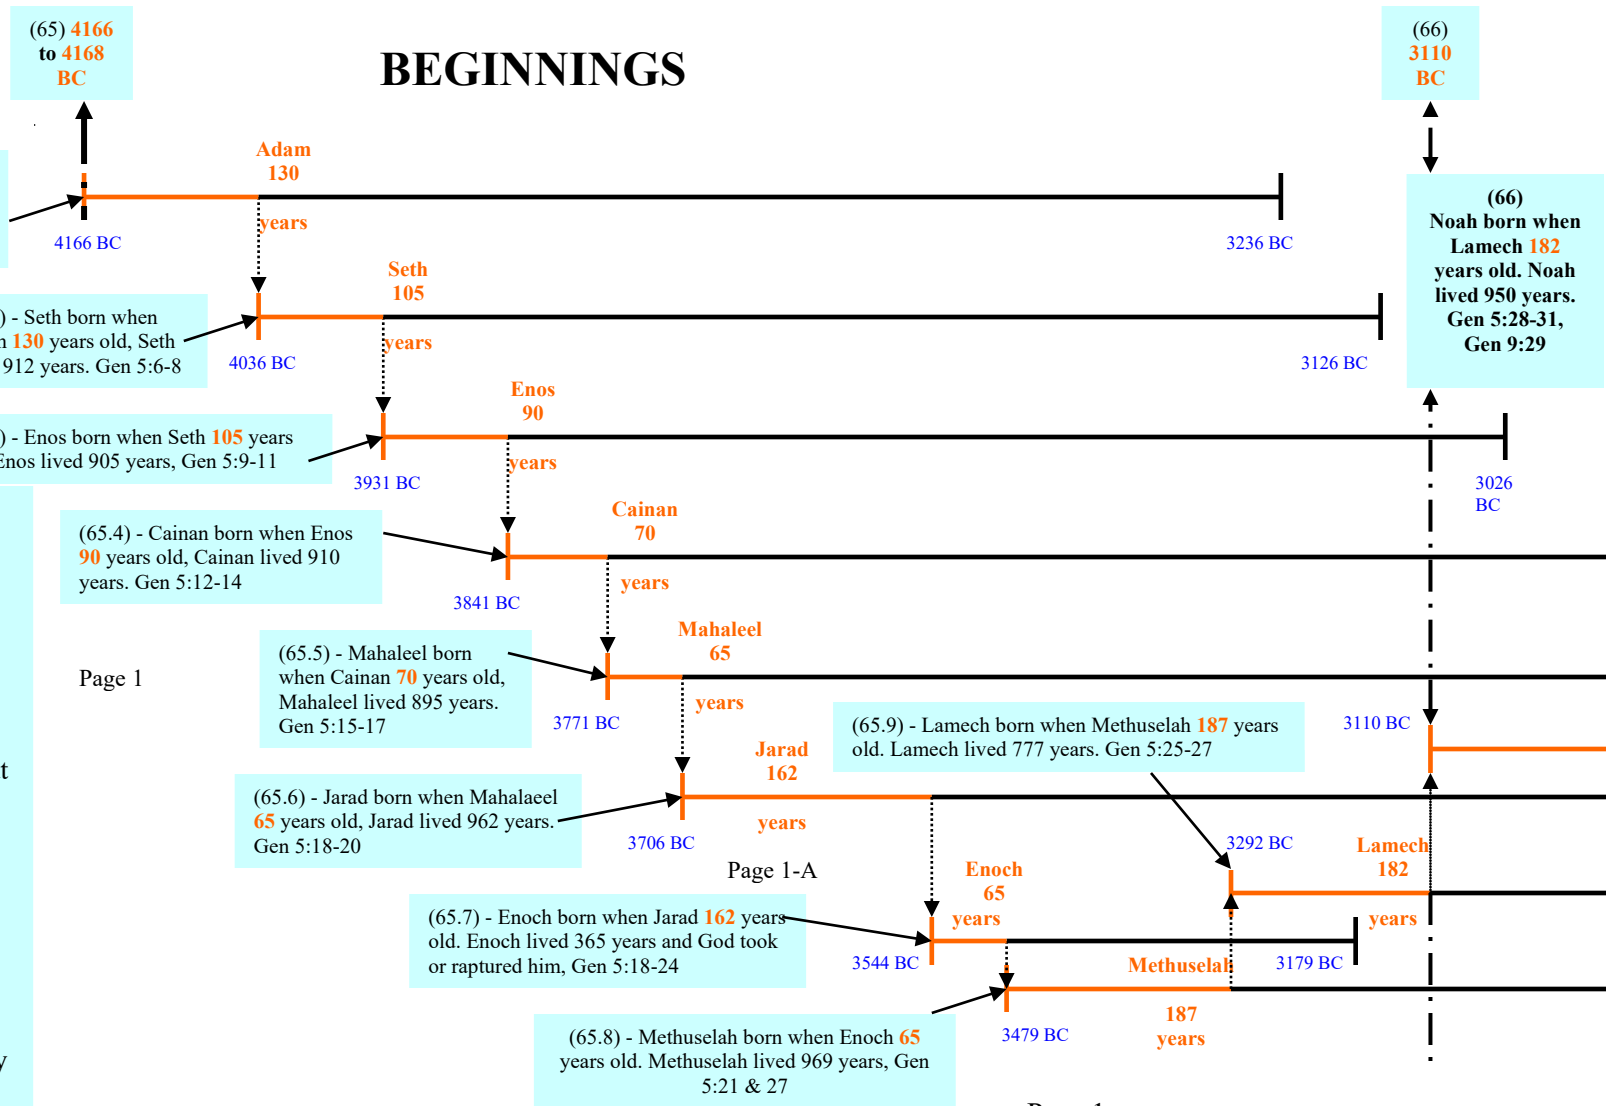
(65) 4166 to 4168 BC

BEGINNINGS

(66) 3110 BC

Adam 130 years

4166 BC

3236 BC

(66) Noah born when Lamech 182 years old. Noah lived 950 years. Gen 5:28-31, Gen 9:29

Seth 105 years

) - Seth born when
n 130 years old, Seth
912 years. Gen 5:6-8

4036 BC

3126 BC

Enos 90 years

) - Enos born when Seth 105 years
Enos lived 905 years, Gen 5:9-11

3931 BC

3026 BC

Cainan 70 years

(65.4) - Cainan born when Enos 90 years old, Cainan lived 910 years. Gen 5:12-14

3841 BC

Mahaleel 65 years

Page 1

(65.5) - Mahaleel born when Cainan 70 years old, Mahaleel lived 895 years. Gen 5:15-17

3771 BC

(65.9) - Lamech born when Methuselah 187 years old. Lamech lived 777 years. Gen 5:25-27

3110 BC

t

Jarad 162 years

(65.6) - Jarad born when Mahalaeel 65 years old, Jarad lived 962 years. Gen 5:18-20

3706 BC

3292 BC

Lamech 182 years

Page 1-A

Enoch 65 years

(65.7) - Enoch born when Jarad 162 years old. Enoch lived 365 years and God took or raptured him, Gen 5:18-24

3544 BC

Methuselah

3179 BC

187 years

(65.8) - Methuselah born when Enoch 65 years old. Methuselah lived 969 years, Gen 5:21 & 27

3479 BC

y